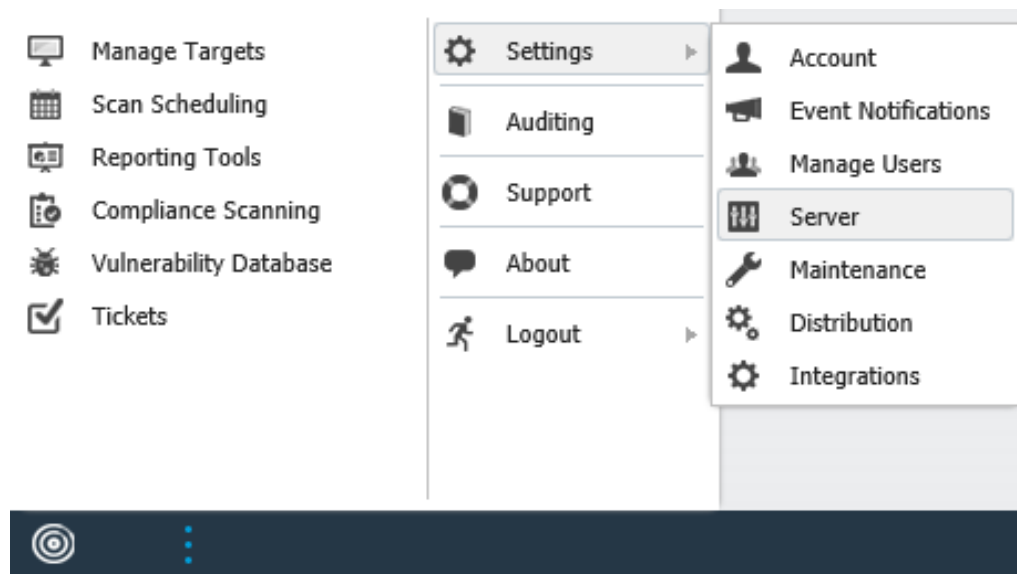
Manage Targets
Scan Scheduling
Reporting Tools
Compliance Scanning
Vulnerability Database
Tickets

Settings
Auditing
Support
About
Logout

Account
Event Notifications
Manage Users
Server
Maintenance
Distribution
Integrations